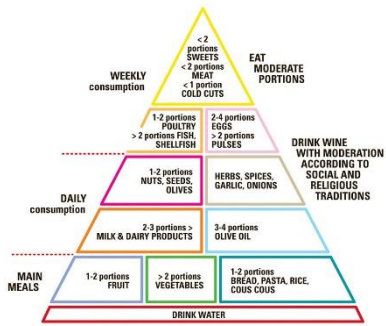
< 2 portions SWEETS
< 2 portions MEAT
< 1 portion COLD CUTS

EAT MODERATE PORTIONS

WEEKLY consumption

1-2 portions POULTRY
> 2 portions FISH, SHELLFISH

2-4 portions EGGS
> 2 portions PULSES

DRINK WINE WITH MODERATION ACCORDING TO SOCIAL AND RELIGIOUS TRADITIONS

1-2 portions NUTS, SEEDS, OLIVES

HERBS, SPICES, GARLIC, ONIONS

DAILY consumption

2-3 portions > MILK & DAIRY PRODUCTS

3-4 portions OLIVE OIL

MAIN MEALS

1-2 portions FRUIT

> 2 portions VEGETABLES

1-2 portions BREAD, PASTA, RICE, COUS COUS

DRINK WATER